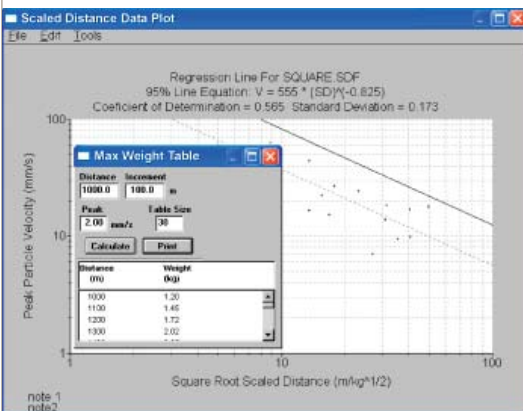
Scaled Distance Data Plot

File Edit Tools

Regression Line For SQUARE.SDF
95% Line Equation: V = 555 * (SD)^(-0.825)
Coeficient of Determination = 0.565 Standard Deviation = 0.173

100

Peak Particle Velocity (mm/s)

10

1

10

100

Square Root Scaled Distance (m/kg^1/2)

Max Weight Table

Distance 1000.0
Increment 100.0 m

Peak 2.00 mm/s
Table Size 30

Calculate
Print

| Distance (m) | Weight (kg) |
|---|---|
| 1000 | 1.20 |
| 1100 | 1.45 |
| 1200 | 1.72 |
| 1300 | 2.02 |
| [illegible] | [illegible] |

note 1
note2